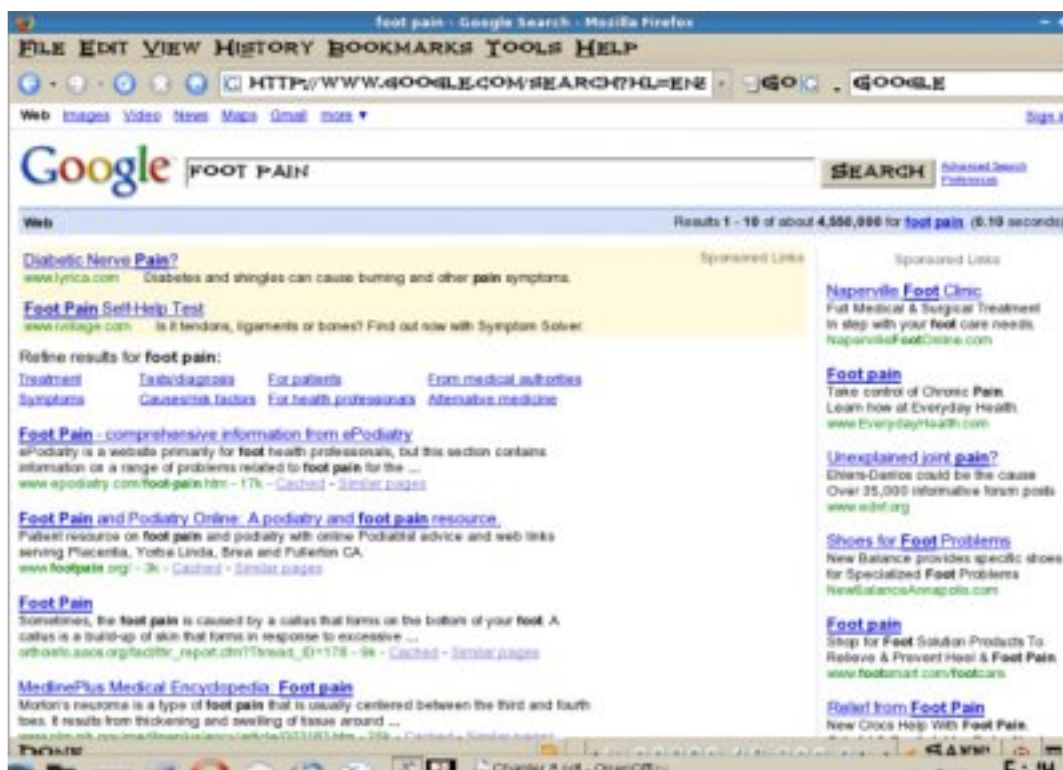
foot pain - Google Search - Mozilla Firefox

FILE EDIT VIEW HISTORY BOOKMARKS TOOLS HELP

HTTP://WWW.GOOGLE.COM/SEARCH?HL=EN& GO GOOGLE

Web Images Video News Maps Gmail more ▾ Sign in

Google FOOT PAIN SEARCH Advanced Search Preferences

Web Results 1 - 10 of about 4,550,000 for foot pain. (0.10 seconds)

Diabetic Nerve Pain?
www.lyrica.com Diabetes and shingles can cause burning and other pain symptoms.

Foot Pain Self-Help Test
www.ivillage.com Is it tendons, ligaments or bones? Find out now with Symptom Solver.

Sponsored Links

Refine results for foot pain:
Treatment Tests/diagnosis For patients From medical authorities
Symptoms Causes/risk factors For health professionals Alternative medicine

Foot Pain - comprehensive information from ePodiatry
ePodiatry is a website primarily for foot health professionals, but this section contains information on a range of problems related to foot pain for the ...
www.epodiatry.com/foot-pain.htm - 17k - Cached - Similar pages

Foot Pain and Podiatry Online: A podiatry and foot pain resource.
Patient resource on foot pain and podiatry with online Podiatrist advice and web links serving Placentia, Yorba Linda, Brea and Fullerton CA.
www.footpain.org/ - 3k - Cached - Similar pages

Foot Pain
Sometimes, the foot pain is caused by a callus that forms on the bottom of your foot. A callus is a build-up of skin that forms in response to excessive ...
orthoinfo.aaos.org/fact/thr_report.cfm?Thread_ID=178 - 9k - Cached - Similar pages

MedlinePlus Medical Encyclopedia: Foot pain
Morton's neuroma is a type of foot pain that is usually centered between the third and fourth toes. It results from thickening and swelling of tissue around ...
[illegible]

Sponsored Links

Naperville Foot Clinic
Full Medical & Surgical Treatment In step with your foot care needs.
NapervilleFootOnline.com

Foot pain
Take control of Chronic Pain. Learn how at Everyday Health.
www.EverydayHealth.com

Unexplained joint pain?
Ehlers-Danlos could be the cause Over 35,000 informative forum posts
www.ednf.org

Shoes for Foot Problems
New Balance provides specific shoes for Specialized Foot Problems
NewBalanceAnnapolis.com

Foot pain
Shop for Foot Solution Products To Relieve & Prevent Heel & Foot Pain.
www.footsmart.com/footcare

Relief from Foot Pain
New Crocs Help With Foot Pain.
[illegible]

DONE

Chapter 8.odt - OpenOffice